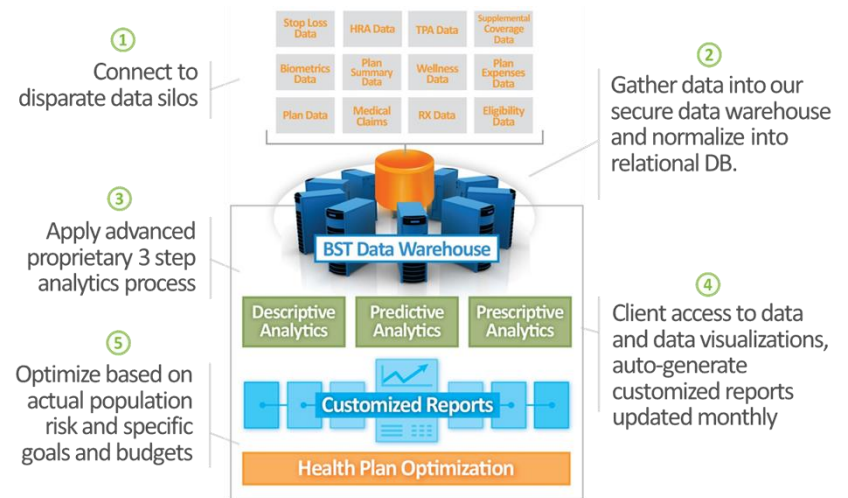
1
Connect to disparate data silos

| Stop Loss Data | HRA Data | TPA Data | Supplemental Coverage Data |
|---|---|---|---|
| Biometrics Data | Plan Summary Data | Wellness Data | Plan Expenses Data |
| Plan Data | Medical Claims | RX Data | Eligibility Data |

2
Gather data into our secure data warehouse and normalize into relational DB.

BST Data Warehouse

3
Apply advanced proprietary 3 step analytics process

Descriptive Analytics
Predictive Analytics
Prescriptive Analytics

4
Client access to data and data visualizations, auto-generate customized reports updated monthly

5
Optimize based on actual population risk and specific goals and budgets

Customized Reports

Health Plan Optimization